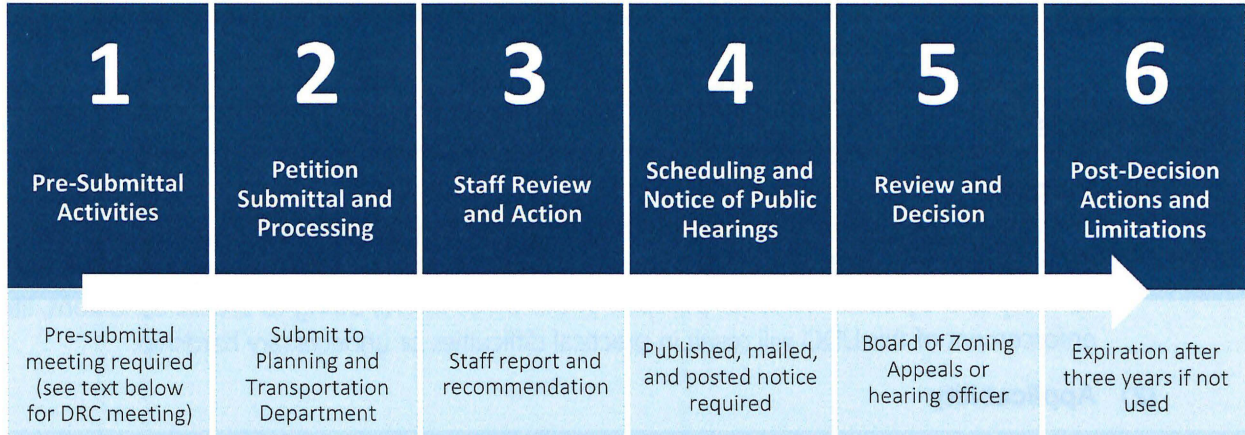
1
Pre-Submittal Activities
Pre-submittal meeting required (see text below for DRC meeting)

2
Petition Submittal and Processing
Submit to Planning and Transportation Department

3
Staff Review and Action
Staff report and recommendation

4
Scheduling and Notice of Public Hearings
Published, mailed, and posted notice required

5
Review and Decision
Board of Zoning Appeals or hearing officer

6
Post-Decision Actions and Limitations
Expiration after three years if not used